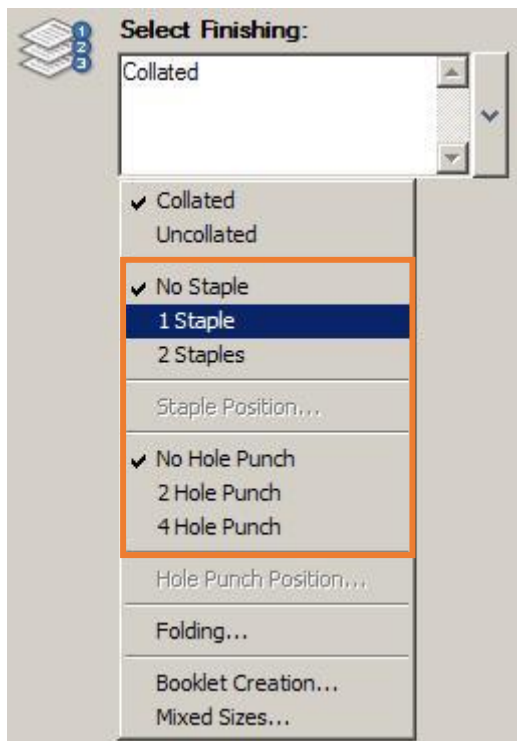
1
2
3

Select Finishing:

Collated

Collated
Uncollated

No Staple
1 Staple
2 Staples

Staple Position...

No Hole Punch
2 Hole Punch
4 Hole Punch

Hole Punch Position...

Folding...

Booklet Creation...
Mixed Sizes...